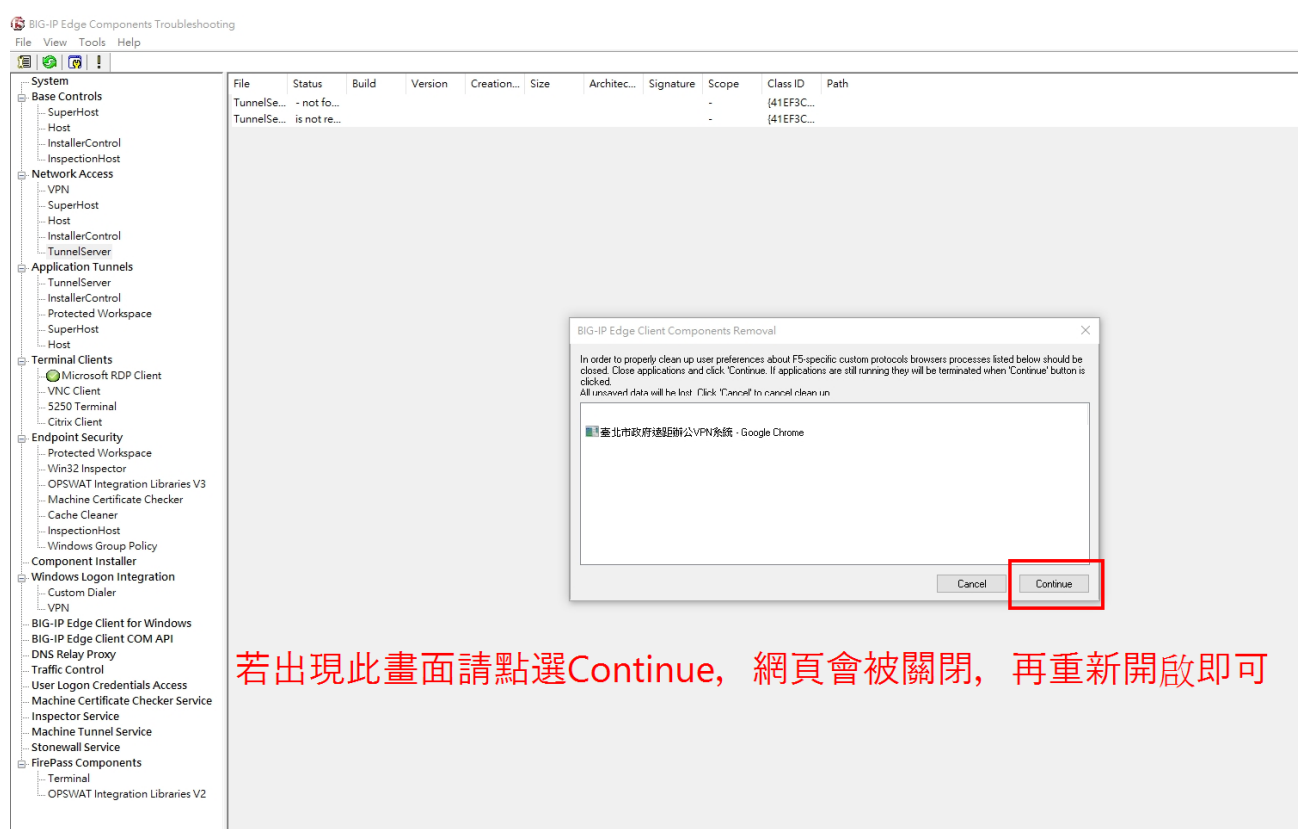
BIG-IP Edge Components Troubleshooting

File View Tools Help

!

System
Base Controls
SuperHost
Host
InstallerControl
InspectionHost
Network Access
VPN
SuperHost
Host
InstallerControl
TunnelServer
Application Tunnels
TunnelServer
InstallerControl
Protected Workspace
SuperHost
Host
Terminal Clients
Microsoft RDP Client
VNC Client
5250 Terminal
Citrix Client
Endpoint Security
Protected Workspace
Win32 Inspector
OPSWAT Integration Libraries V3
Machine Certificate Checker
Cache Cleaner
InspectionHost
Windows Group Policy
Component Installer
Windows Logon Integration
Custom Dialer
VPN
BIG-IP Edge Client for Windows
BIG-IP Edge Client COM API
DNS Relay Proxy
Traffic Control
User Logon Credentials Access
Machine Certificate Checker Service
Inspector Service
Machine Tunnel Service
Stonewall Service
FirePass Components
Terminal
OPSWAT Integration Libraries V2

| File | Status | Build | Version | Creation... | Size | Architec... | Signature | Scope | Class ID | Path |
|---|---|---|---|---|---|---|---|---|---|---|
| TunnelSe... | - not fo... | | | | | | | - | {41EF3C... | |
| TunnelSe... | is not re... | | | | | | | - | {41EF3C... | |

BIG-IP Edge Client Components Removal

In order to properly clean up user preferences about F5-specific custom protocols browsers processes listed below should be closed. Close applications and click 'Continue. If applications are still running they will be terminated when 'Continue' button is clicked.
All unsaved data will be lost. Click 'Cancel' to cancel clean up.

臺北市政府遠距辦公VPN系統 - Google Chrome

Cancel
Continue

若出現此畫面請點選Continue，網頁會被關閉，再重新開啟即可